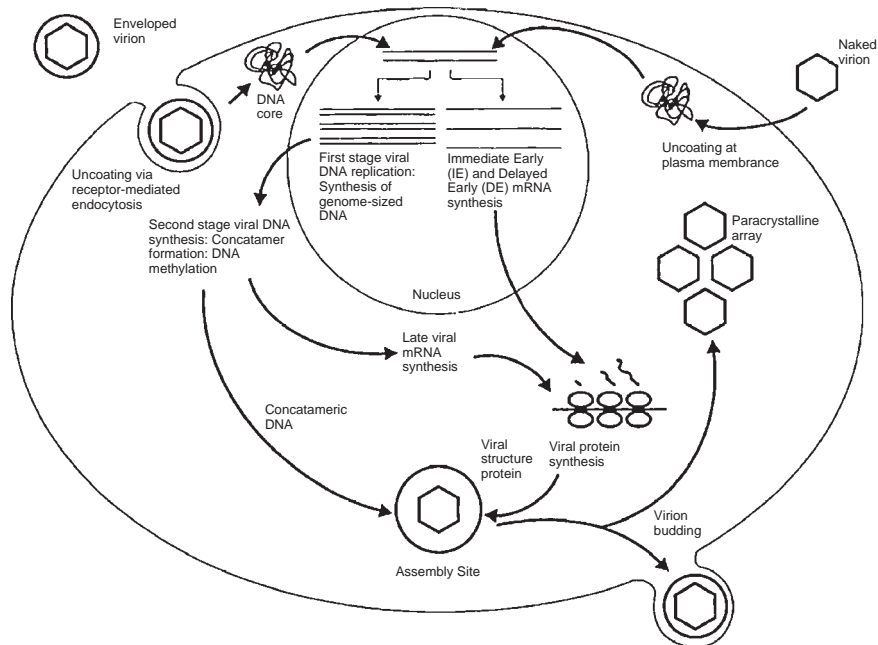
Enveloped virion

DNA core

Naked virion

Uncoating via receptor-mediated endocytosis

First stage viral DNA replication: Synthesis of genome-sized DNA

Immediate Early (IE) and Delayed Early (DE) mRNA synthesis

Uncoating at plasma membrance

Second stage viral DNA synthesis: Concatamer formation: DNA methylation

Paracrystalline array

Nucleus

Late viral mRNA synthesis

Concatameric DNA

Viral structure protein

Viral protein synthesis

Virion budding

Assembly Site